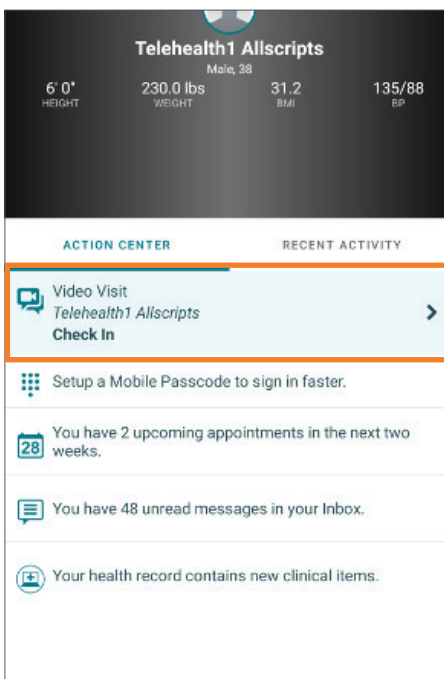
Telehealth1 Allscripts

Male, 38

6' 0"
HEIGHT

230.0 lbs
WEIGHT

31.2
BMI

135/88
BP

ACTION CENTER

RECENT ACTIVITY

Video Visit
Telehealth1 Allscripts
Check In

Setup a Mobile Passcode to sign in faster.

28 You have 2 upcoming appointments in the next two weeks.

You have 48 unread messages in your Inbox.

Your health record contains new clinical items.